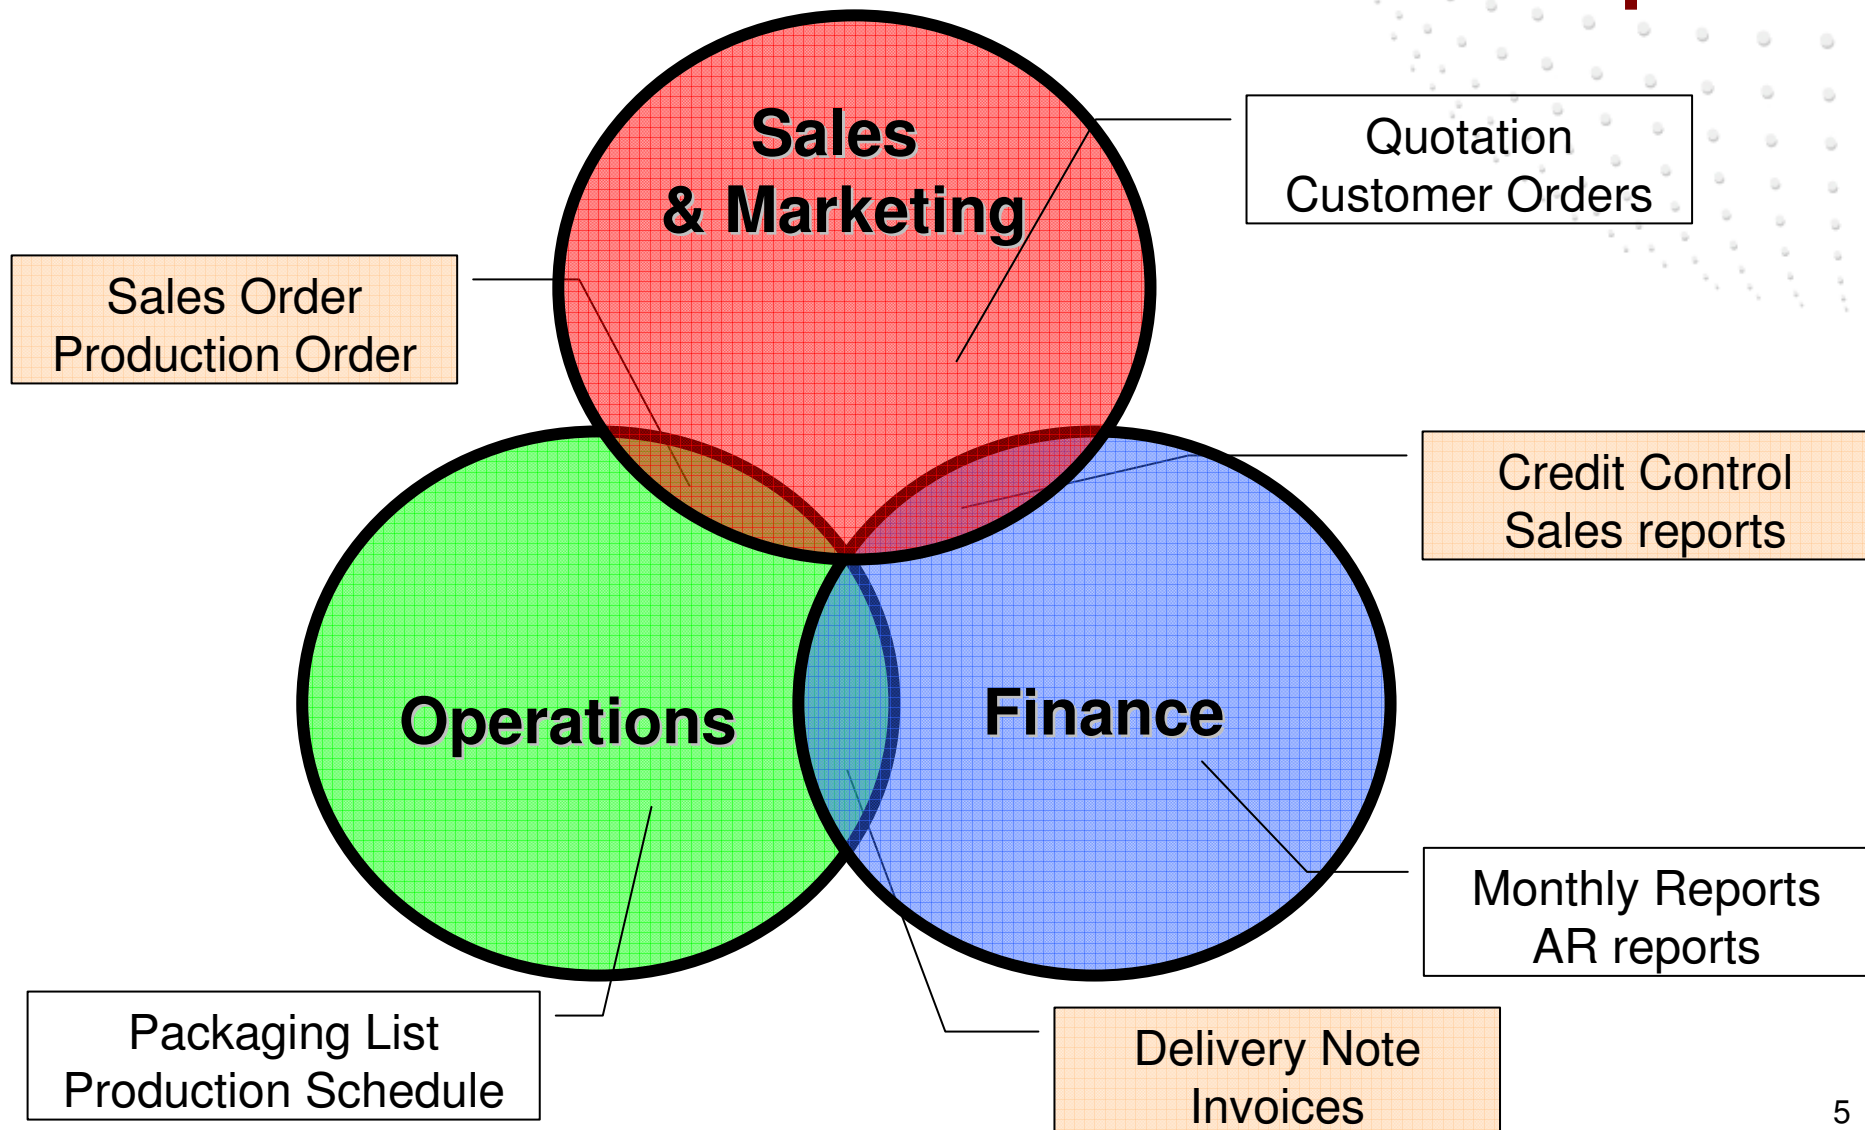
Sales & Marketing

Quotation
Customer Orders

Sales Order
Production Order

Credit Control
Sales reports

Operations

Finance

Monthly Reports
AR reports

Packaging List
Production Schedule

Delivery Note
Invoices

5